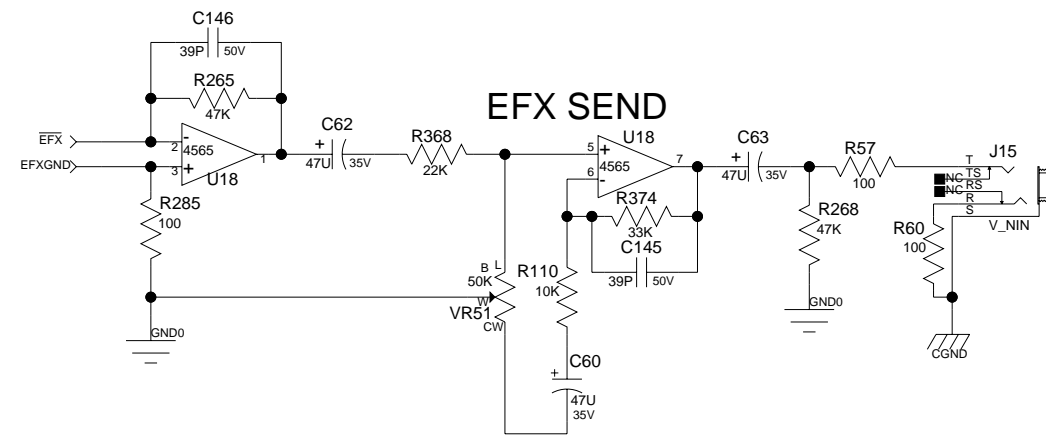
C146
39P 50V
R265
47K
EFX SEND
$\overline{EFX}$
EFXGND
2
3
4565
1
U18
C62
47U 35V
R368
22K
5
6
4565
7
U18
C63
47U 35V
R57
100
J15
T
TS
NC
NC RS
R
S
V_NIN
R374
33K
C145
39P 50V
R285
100
R268
47K
GND0
R60
100
CGND
B L
50K
W
VR51
CW
R110
10K
C60
47U
35V
GND0